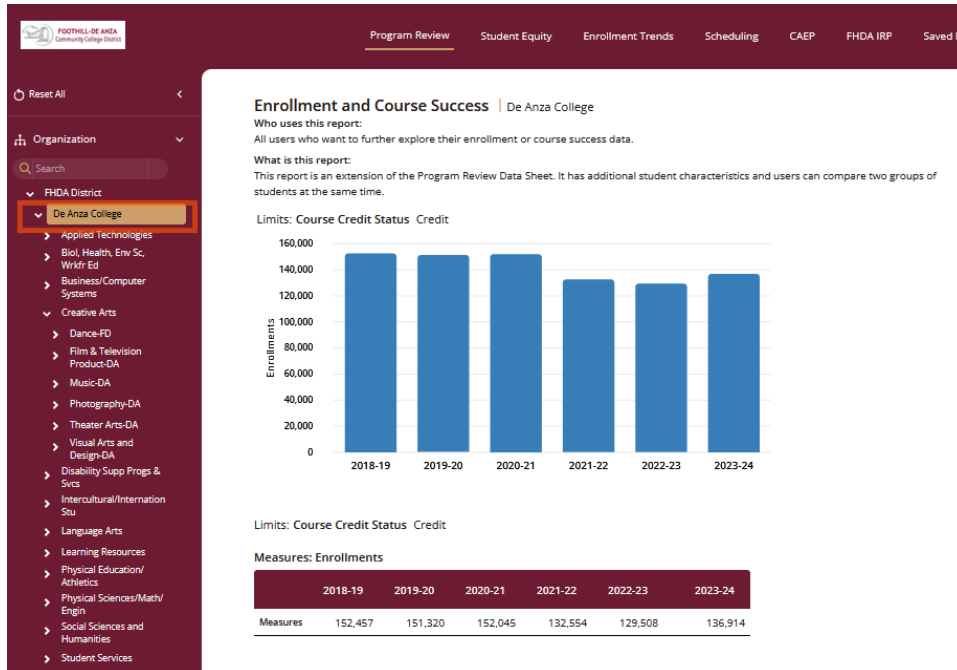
FOOTHILL-DE ANZA Community College District

Program Review | Student Equity | Enrollment Trends | Scheduling | CAEP | FHDA IRP | Saved

Reset All

Organization

Search

FHDA District
De Anza College
Applied Technologies
Biol, Health, Env Sc, Wrkfr Ed
Business/Computer Systems
Creative Arts
Dance-FD
Film & Television Product-DA
Music-DA
Photography-DA
Theater Arts-DA
Visual Arts and Design-DA
Disability Supp Progs & Svcs
Intercultural/Internation Stu
Language Arts
Learning Resources
Physical Education/ Athletics
Physical Sciences/Math/ Engin
Social Sciences and Humanities
Student Services

Enrollment and Course Success | De Anza College

Who uses this report:
All users who want to further explore their enrollment or course success data.

What is this report:
This report is an extension of the Program Review Data Sheet. It has additional student characteristics and users can compare two groups of students at the same time.

Limits: Course Credit Status Credit

160,000
140,000
120,000
100,000
80,000
60,000
40,000
20,000
0

Enrollments

2018-19 | 2019-20 | 2020-21 | 2021-22 | 2022-23 | 2023-24

Limits: Course Credit Status Credit

Measures: Enrollments

| | 2018-19 | 2019-20 | 2020-21 | 2021-22 | 2022-23 | 2023-24 |
|---|---|---|---|---|---|---|
| Measures | 152,457 | 151,320 | 152,045 | 132,554 | 129,508 | 136,914 |